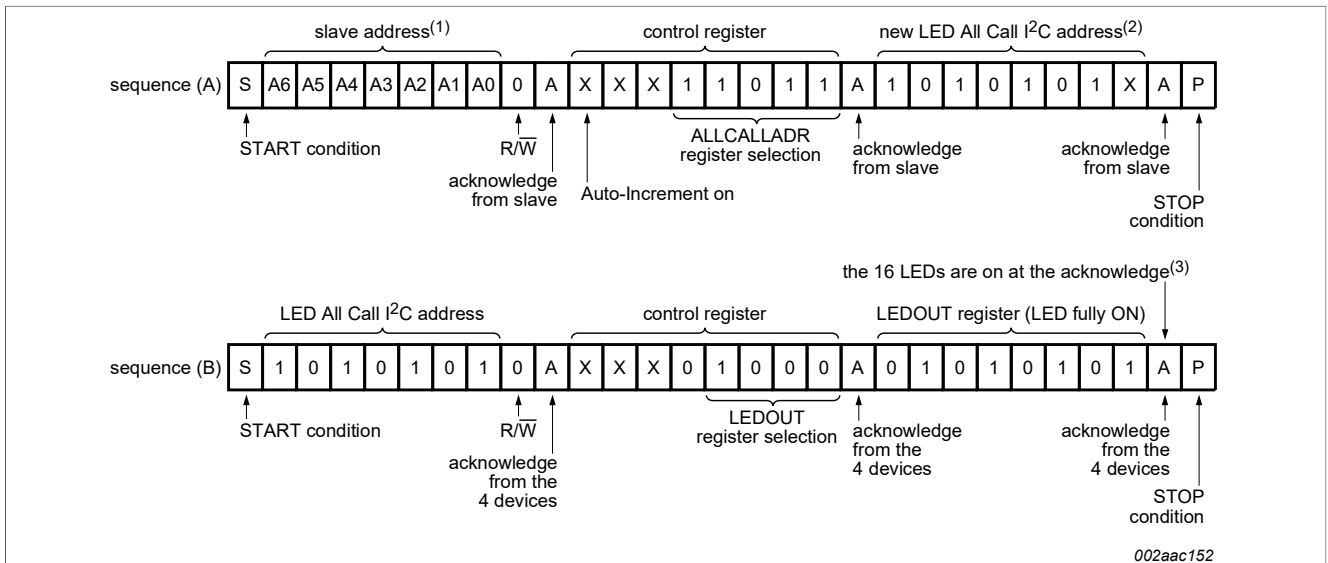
slave address$^{(1)}$

control register

new LED All Call I$^2$C address$^{(2)}$

| sequence (A) | S | A6 | A5 | A4 | A3 | A2 | A1 | A0 | 0 | A | X | X | X | 1 | 1 | 0 | 1 | 1 | A | 1 | 0 | 1 | 0 | 1 | 0 | 1 | X | A | P |
|---|---|---|---|---|---|---|---|---|---|---|---|---|---|---|---|---|---|---|---|---|---|---|---|---|---|---|---|---|---|

START condition

R/$\overline{W}$

acknowledge from slave

Auto-Increment on

ALLCALLADR register selection

acknowledge from slave

acknowledge from slave

STOP condition

the 16 LEDs are on at the acknowledge$^{(3)}$

LED All Call I$^2$C address

control register

LEDOUT register (LED fully ON)

| sequence (B) | S | 1 | 0 | 1 | 0 | 1 | 0 | 1 | 0 | A | X | X | X | 0 | 1 | 0 | 0 | 0 | A | 0 | 1 | 0 | 1 | 0 | 1 | 0 | 1 | A | P |
|---|---|---|---|---|---|---|---|---|---|---|---|---|---|---|---|---|---|---|---|---|---|---|---|---|---|---|---|---|---|

START condition

R/$\overline{W}$

acknowledge from the 4 devices

LEDOUT register selection

acknowledge from the 4 devices

acknowledge from the 4 devices

STOP condition

002aac152